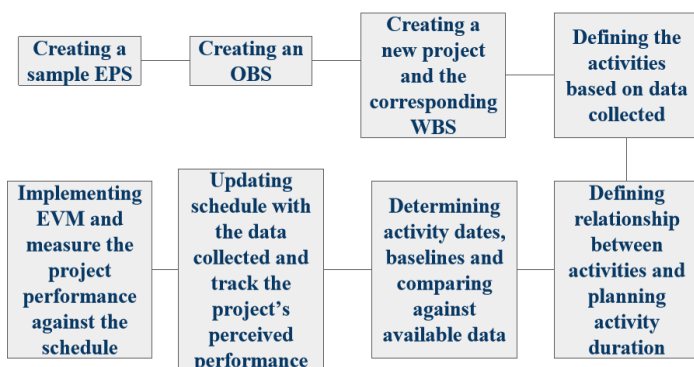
Creating a sample EPS

Creating an OBS

Creating a new project and the corresponding WBS

Defining the activities based on data collected

Defining relationship between activities and planning activity duration

Determining activity dates, baselines and comparing against available data

Updating schedule with the data collected and track the project's perceived performance

Implementing EVM and measure the project performance against the schedule